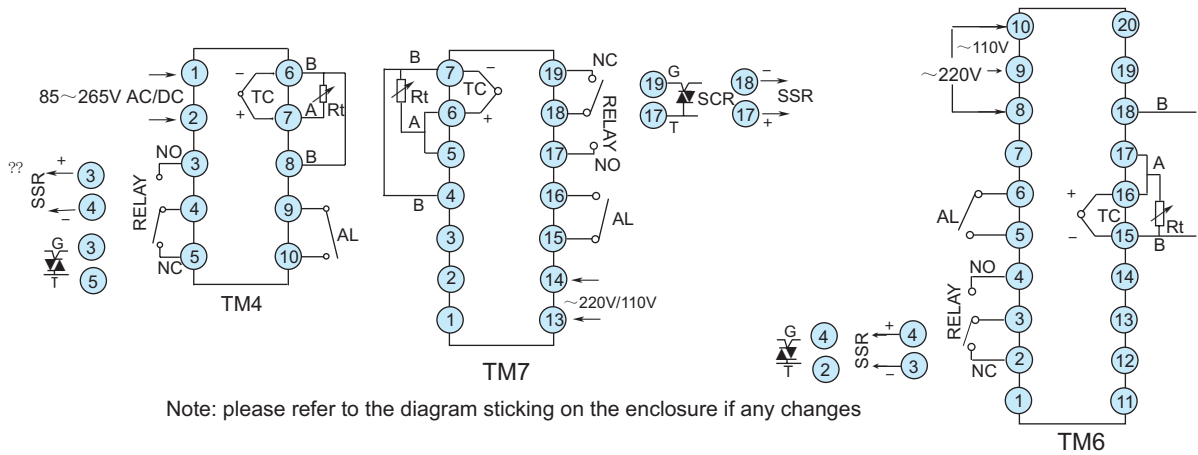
85～265V AC/DC
1
2
??
SSR
+
3
–
4
NO
3
RELAY
4
5
NC
G
3
T
5
–
6
B
TC
+
7
A
Rt
8
B
9
10
AL
TM4

B
7
–
Rt
TC
6
A
+
5
4
B
3
2
1
19
NC
18
RELAY
17
NO
16
15
AL
14
～220V/110V
13
TM7

19
G
SCR
17
T
18
–
SSR
17
+

Note: please refer to the diagram sticking on the enclosure if any changes

G
4
T
2
SSR
+
4
–
3

10
～110V
～220V
9
8
7
6
AL
5
NO
4
RELAY
3
2
NC
1
20
19
18
B
17
A
+
16
TC
Rt
–
15
B
14
13
12
11
TM6